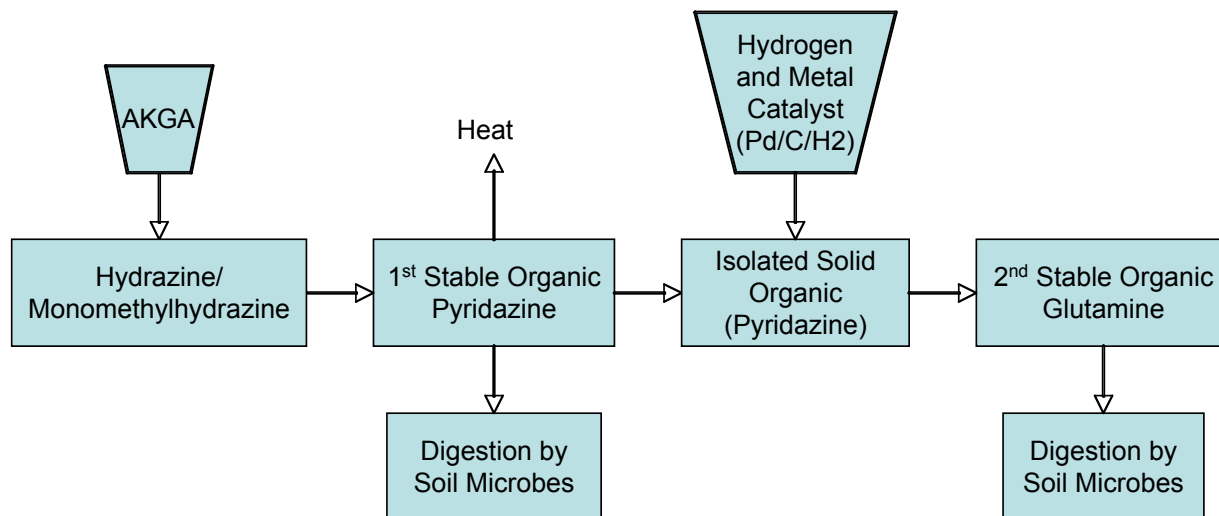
AKGA

Hydrazine/ Monomethylhydrazine

Heat

$1^{st}$ Stable Organic Pyridazine

Digestion by Soil Microbes

Hydrogen and Metal Catalyst (Pd/C/H2)

Isolated Solid Organic (Pyridazine)

$2^{nd}$ Stable Organic Glutamine

Digestion by Soil Microbes